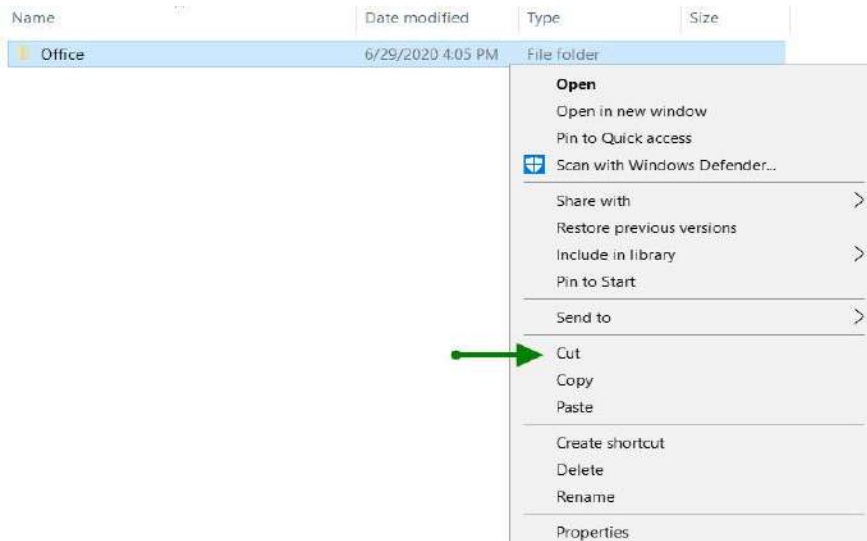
| Name | Date modified | Type | Size |
|---|---|---|---|
| Office | 6/29/2020 4:05 PM | File folder | |

Open
Open in new window
Pin to Quick access
Scan with Windows Defender...
Share with
Restore previous versions
Include in library
Pin to Start
Send to
Cut
Copy
Paste
Create shortcut
Delete
Rename
Properties